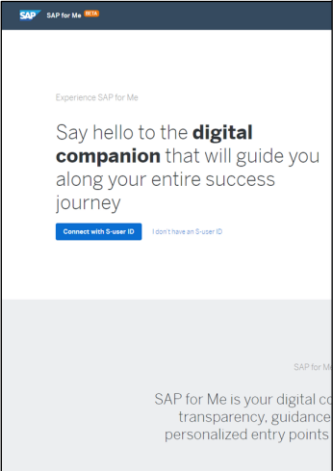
SAP SAP for Me BETA

Experience SAP for Me

Say hello to the **digital companion** that will guide you along your entire success journey

Connect with S-user ID

I don't have an S-user ID

SAP for Me

SAP for Me is your digital co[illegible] transparency, guidance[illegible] personalized entry points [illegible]